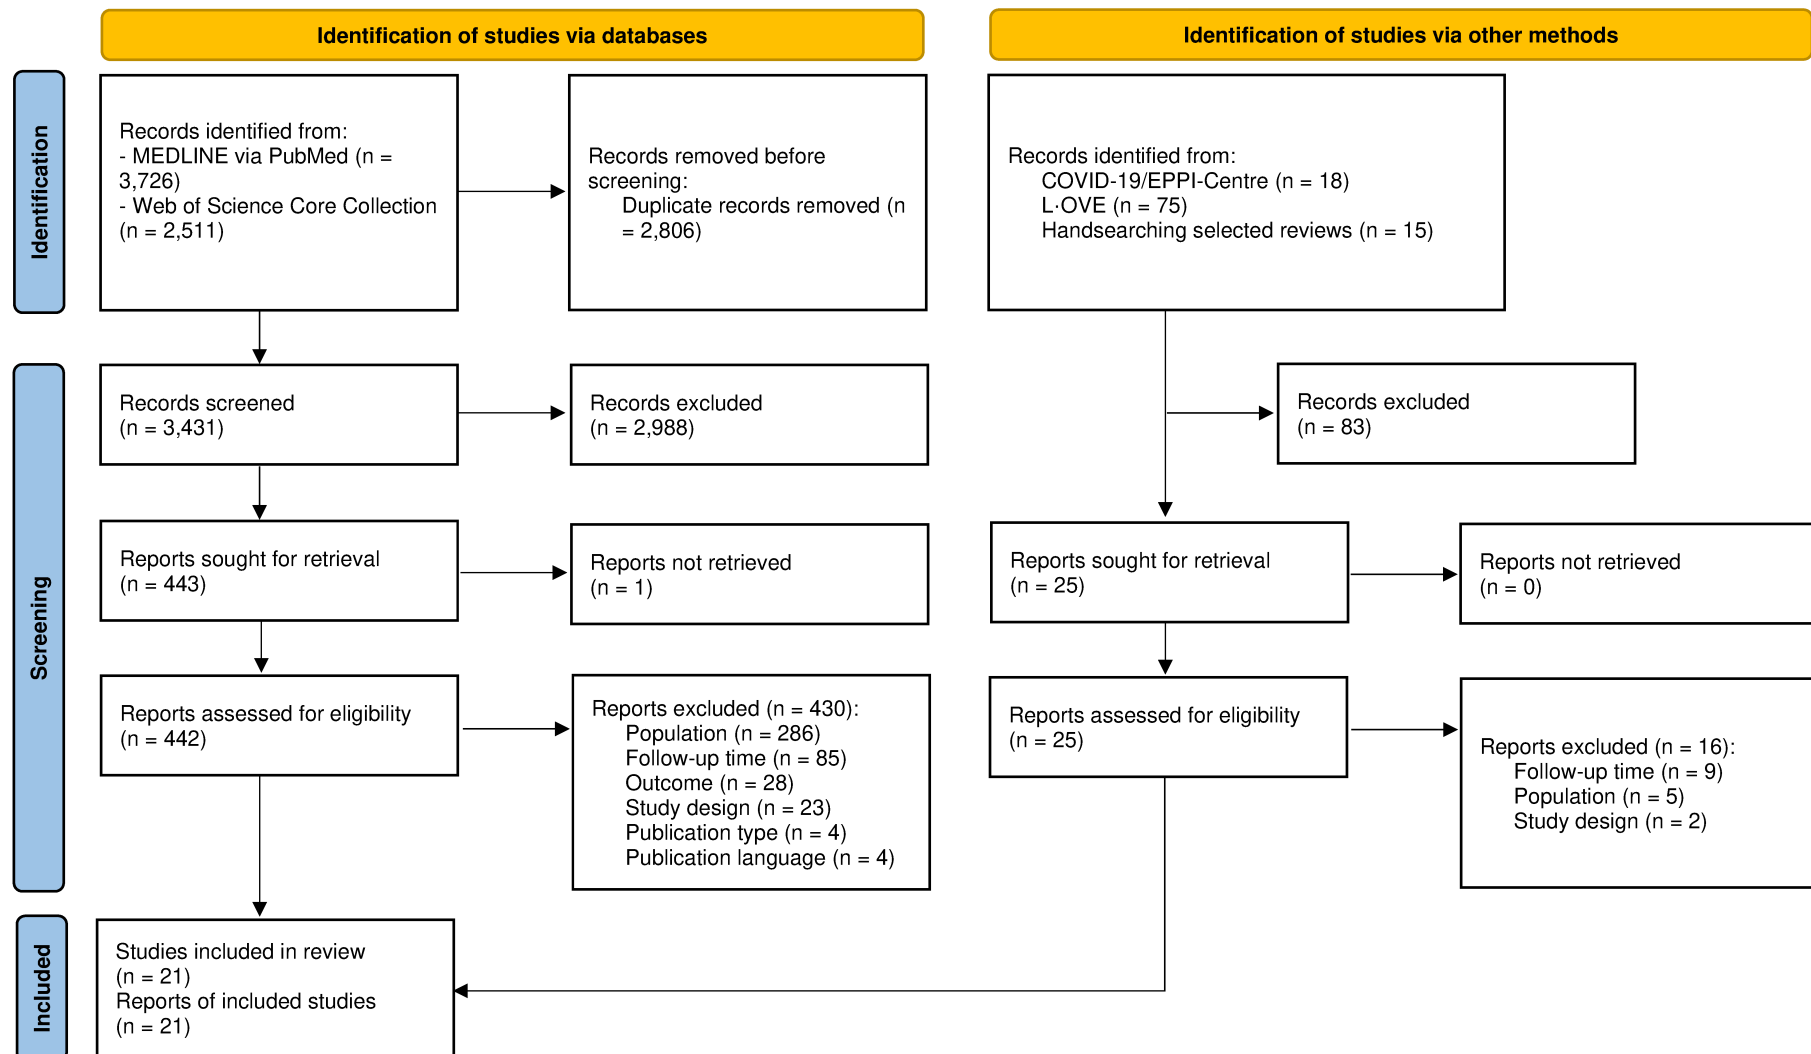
Identification of studies via databases

Identification of studies via other methods

Identification

Records identified from:
- MEDLINE via PubMed (n = 3,726)
- Web of Science Core Collection (n = 2,511)

Records removed before screening:
Duplicate records removed (n = 2,806)

Records identified from:
COVID-19/EPPI-Centre (n = 18)
L·OVE (n = 75)
Handsearching selected reviews (n = 15)

Screening

Records screened
(n = 3,431)

Records excluded
(n = 2,988)

Records excluded
(n = 83)

Reports sought for retrieval
(n = 443)

Reports not retrieved
(n = 1)

Reports sought for retrieval
(n = 25)

Reports not retrieved
(n = 0)

Reports assessed for eligibility
(n = 442)

Reports excluded (n = 430):
Population (n = 286)
Follow-up time (n = 85)
Outcome (n = 28)
Study design (n = 23)
Publication type (n = 4)
Publication language (n = 4)

Reports assessed for eligibility
(n = 25)

Reports excluded (n = 16):
Follow-up time (n = 9)
Population (n = 5)
Study design (n = 2)

Included

Studies included in review
(n = 21)
Reports of included studies
(n = 21)